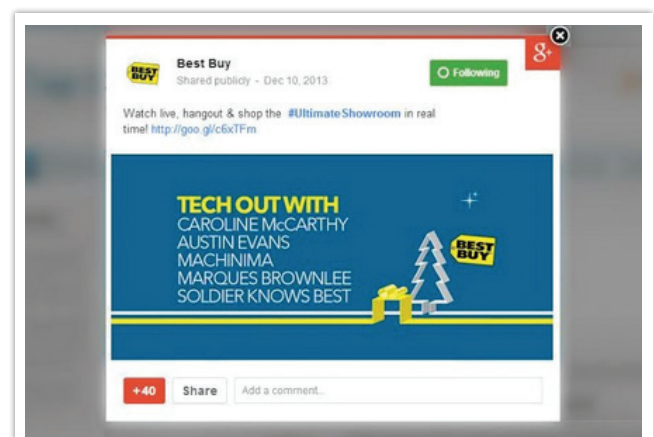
BEST BUY

Best Buy
Shared publicly - Dec 10, 2013

Following

g+

Watch live, hangout & shop the #UltimateShowroom in real time! http://goo.gl/c6xTFm

TECH OUT WITH
CAROLINE McCARTHY
AUSTIN EVANS
MACHINIMA
MARQUES BROWNLEE
SOLDIER KNOWS BEST

BEST BUY

+40 Share Add a comment...